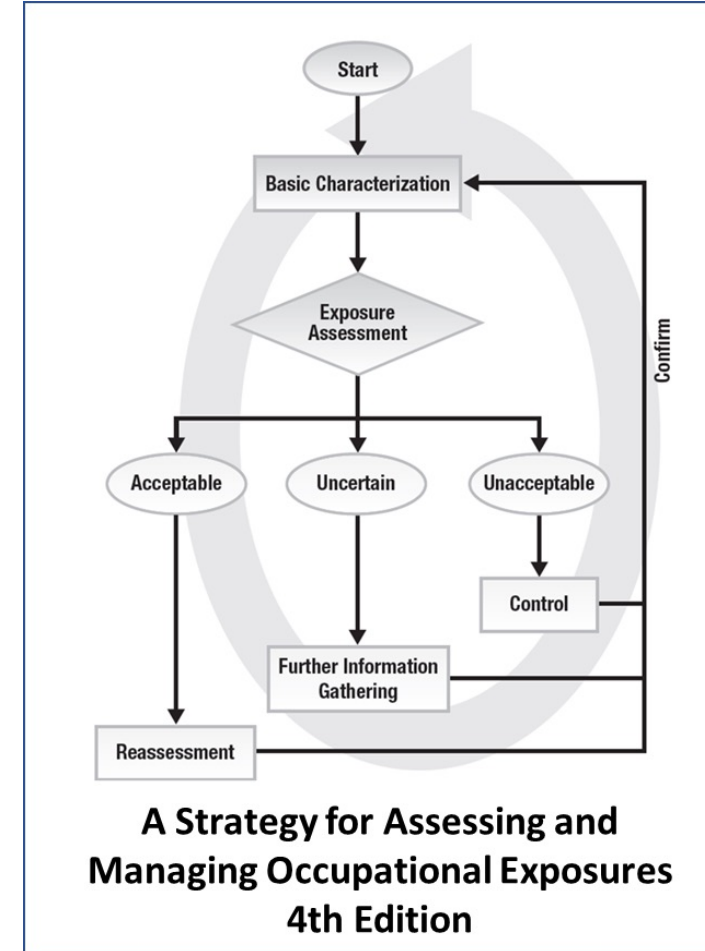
Start

Basic Characterization

Exposure Assessment

Confirm

Acceptable

Uncertain

Unacceptable

Control

Further Information Gathering

Reassessment

A Strategy for Assessing and Managing Occupational Exposures 4th Edition